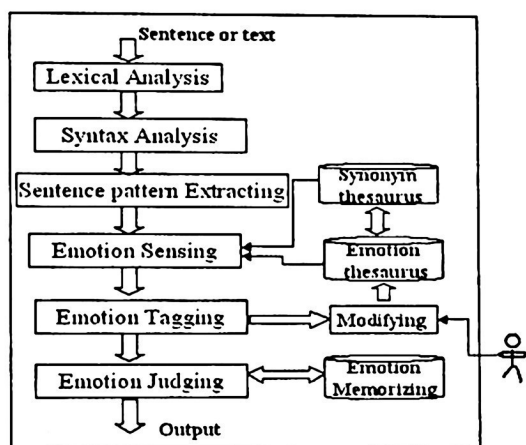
Sentence or text

Lexical Analysis

Syntax Analysis

Sentence pattern Extracting

Synonyin thesaurus

Emotion Sensing

Emotion thesaurus

Emotion Tagging

Modifying

Emotion Judging

Emotion Memorizing

Output